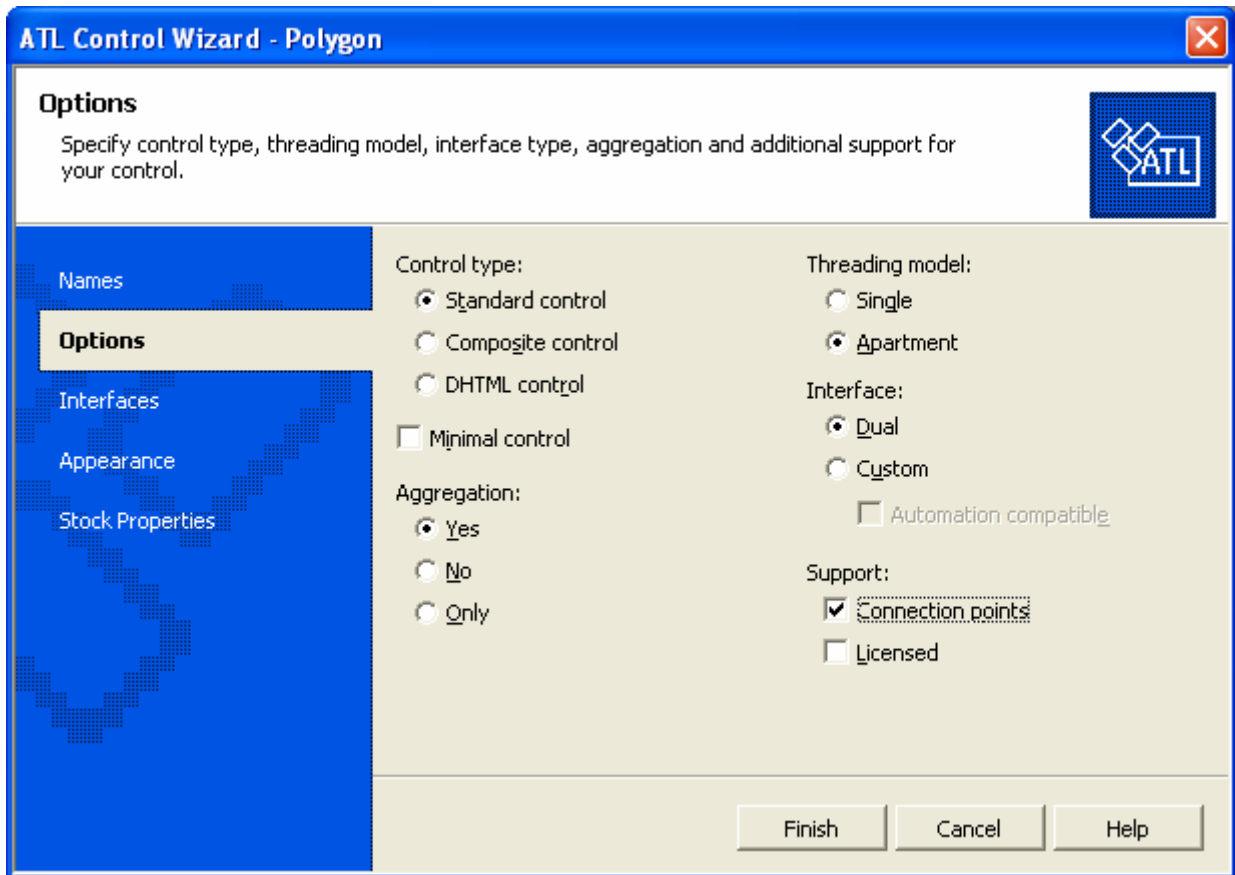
ATL Control Wizard - Polygon

Options

Specify control type, threading model, interface type, aggregation and additional support for your control.

ATL

Names

Options

Interfaces

Appearance

Stock Properties

Control type:

Standard control

Composite control

DHTML control

Minimal control

Aggregation:

Yes

No

Only

Threading model:

Single

Apartment

Interface:

Dual

Custom

Automation compatible

Support:

Connection points

Licensed

Finish

Cancel

Help